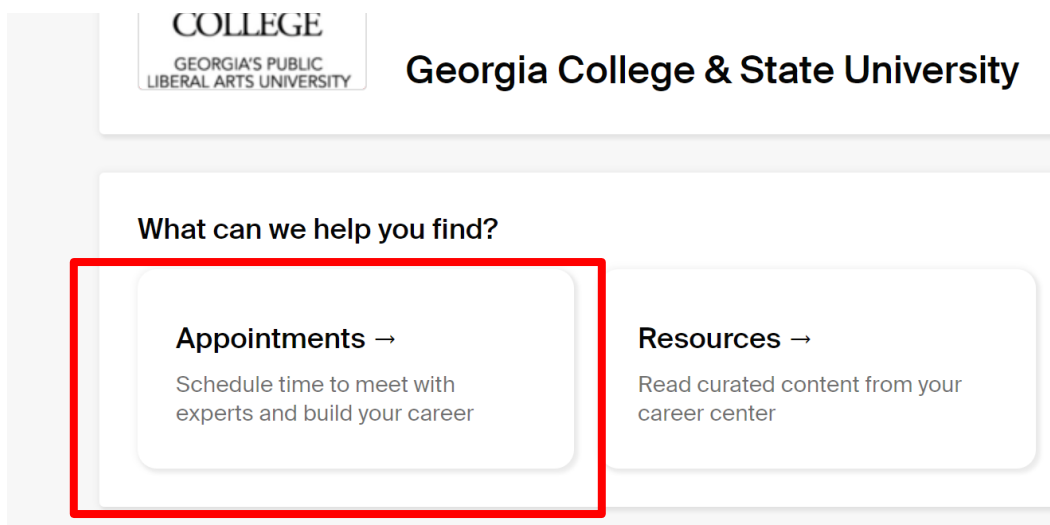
COLLEGE
GEORGIA'S PUBLIC
LIBERAL ARTS UNIVERSITY

Georgia College & State University

What can we help you find?

Appointments →

Schedule time to meet with experts and build your career

Resources →

Read curated content from your career center